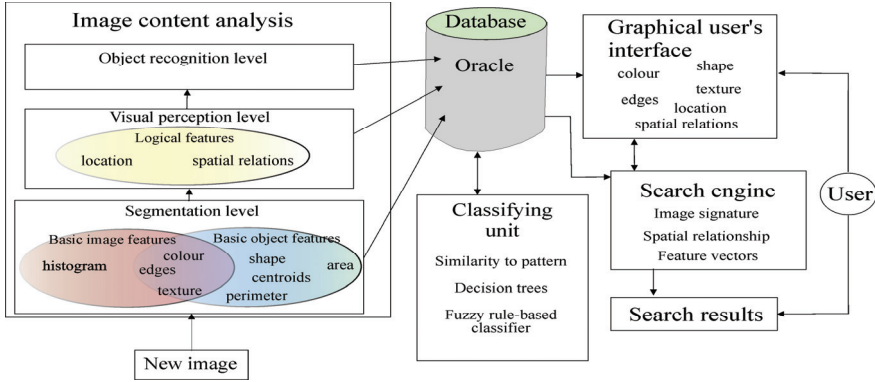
Image content analysis

Object recognition level

Visual perception level

Logical features

location

spatial relations

Segmentation level

Basic image features

histogram

colour

edges

texture

Basic object features

shape

centroids

perimeter

area

New image

Database

Oracle

Classifying unit

Similarity to pattern

Decision trees

Fuzzy rule-based classifier

Graphical user's interface

colour

shape

texture

edges

location

spatial relations

Search engine

Image signature

Spatial relationship

Feature vectors

Search results

User